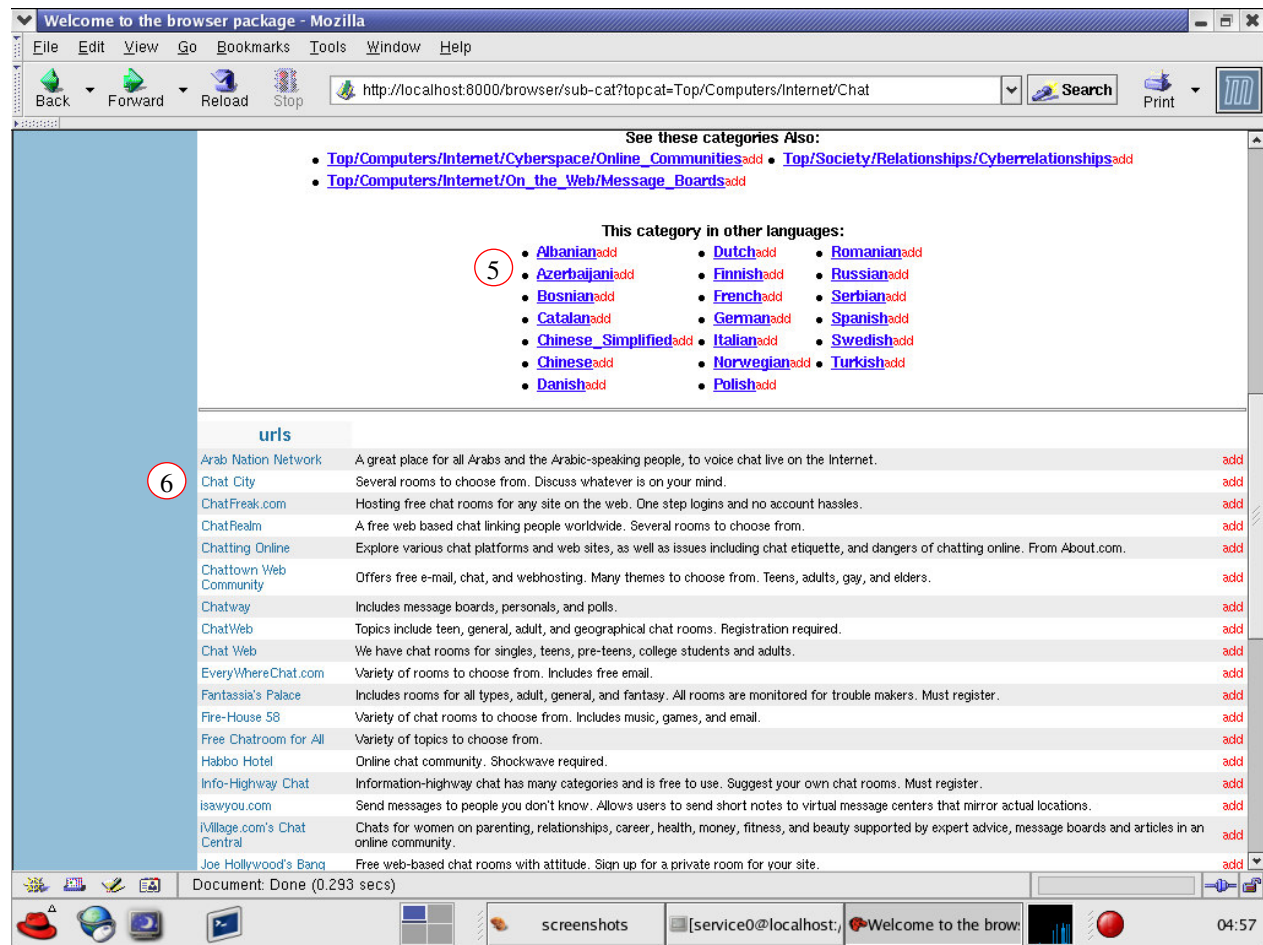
Welcome to the browser package - Mozilla

File Edit View Go Bookmarks Tools Window Help

Back Forward Reload Stop http://localhost:8000/browser/sub-cat?topcat=Top/Computers/Internet/Chat Search Print

See these categories Also:

- Top/Computers/Internet/Cyberspace/Online_Communitiesadd
- Top/Society/Relationships/Cyberrelationshipsadd
- Top/Computers/Internet/On_the_Web/Message_Boardsadd

This category in other languages:

5

- Albanianadd
- Azerbaijaniadd
- Bosnianadd
- Catalanadd
- Chinese_Simplifiedadd
- Chineseadd
- Danishadd
- Dutchadd
- Finnishadd
- Frenchadd
- Germanadd
- Italianadd
- Norwegianadd
- Polishadd
- Romanianadd
- Russianadd
- Serbianadd
- Spanishadd
- Swedishadd
- Turkishadd

6

| urls | | |
|---|---|---|
| Arab Nation Network | A great place for all Arabs and the Arabic-speaking people, to voice chat live on the Internet. | add |
| Chat City | Several rooms to choose from. Discuss whatever is on your mind. | add |
| ChatFreak.com | Hosting free chat rooms for any site on the web. One step logins and no account hassles. | add |
| ChatRealm | A free web based chat linking people worldwide. Several rooms to choose from. | add |
| Chatting Online | Explore various chat platforms and web sites, as well as issues including chat etiquette, and dangers of chatting online. From About.com. | add |
| Chattown Web Community | Offers free e-mail, chat, and webhosting. Many themes to choose from. Teens, adults, gay, and elders. | add |
| Chatway | Includes message boards, personals, and polls. | add |
| ChatWeb | Topics include teen, general, adult, and geographical chat rooms. Registration required. | add |
| Chat Web | We have chat rooms for singles, teens, pre-teens, college students and adults. | add |
| EveryWhereChat.com | Variety of rooms to choose from. Includes free email. | add |
| Fantassia's Palace | Includes rooms for all types, adult, general, and fantasy. All rooms are monitored for trouble makers. Must register. | add |
| Fire-House 58 | Variety of chat rooms to choose from. Includes music, games, and email. | add |
| Free Chatroom for All | Variety of topics to choose from. | add |
| Habbo Hotel | Online chat community. Shockwave required. | add |
| Info-Highway Chat | Information-highway chat has many categories and is free to use. Suggest your own chat rooms. Must register. | add |
| isawyou.com | Send messages to people you don't know. Allows users to send short notes to virtual message centers that mirror actual locations. | add |
| iVillage.com's Chat Central | Chats for women on parenting, relationships, career, health, money, fitness, and beauty supported by expert advice, message boards and articles in an online community. | add |
| Joe Hollywood's Bang | Free web-based chat rooms with attitude. Sign up for a private room for your site. | add |

Document: Done (0.293 secs)

screenshots [service0@localhost:/ Welcome to the brow: 04:57